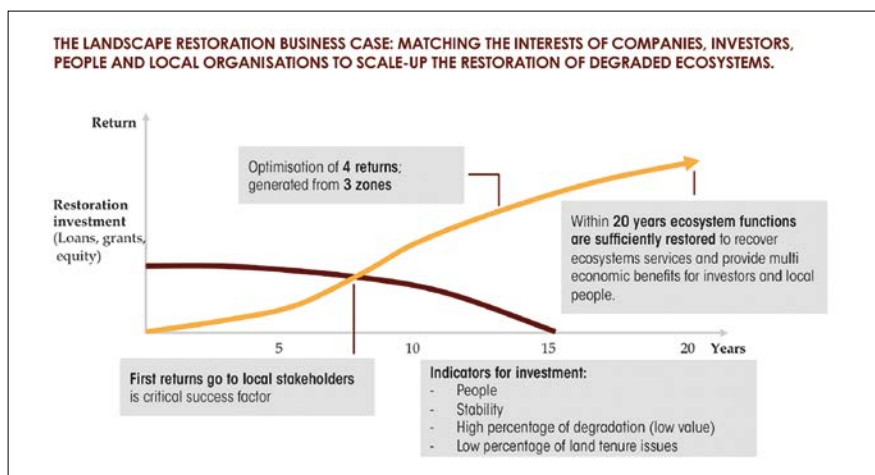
THE LANDSCAPE RESTORATION BUSINESS CASE: MATCHING THE INTERESTS OF COMPANIES, INVESTORS, PEOPLE AND LOCAL ORGANISATIONS TO SCALE-UP THE RESTORATION OF DEGRADED ECOSYSTEMS.

Return

Restoration investment (Loans, grants, equity)

Optimisation of 4 returns; generated from 3 zones

Within 20 years ecosystem functions are sufficiently restored to recover ecosystems services and provide multi economic benefits for investors and local people.

5

10

15

20 Years

First returns go to local stakeholders is critical success factor

Indicators for investment:
- People
- Stability
- High percentage of degradation (low value)
- Low percentage of land tenure issues